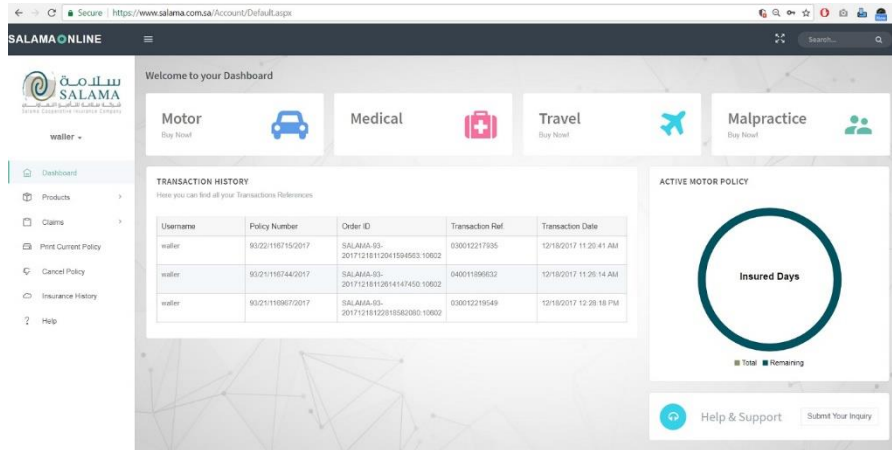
Secure | https://www.salama.com.sa/Account/Default.aspx

SALAMA ONLINE

Search...

سلامة
SALAMA
شركة سلامة للتأمين التعاوني
Salama Cooperative Insurance Company

waller

Dashboard
Products
Claims
Print Current Policy
Cancel Policy
Insurance History
Help

Welcome to your Dashboard

Motor
Buy Now!

Medical

Travel
Buy Now!

Malpractice
Buy Now!

TRANSACTION HISTORY
Here you can find all your Transactions References

| Username | Policy Number | Order ID | Transaction Ref | Transaction Date |
|---|---|---|---|---|
| waller | 93/22/116715/2017 | SALAMA-93-20171218112041594563:10602 | 030012217935 | 12/18/2017 11:20:41 AM |
| waller | 93/21/116744/2017 | SALAMA-93-20171218112614147450:10602 | 040011896632 | 12/18/2017 11:26:14 AM |
| waller | 93/21/116867/2017 | SALAMA-93-20171218122818582080:10602 | 030012219549 | 12/18/2017 12:28:18 PM |

ACTIVE MOTOR POLICY

Insured Days

Total Remaining

Help & Support

Submit Your Inquiry